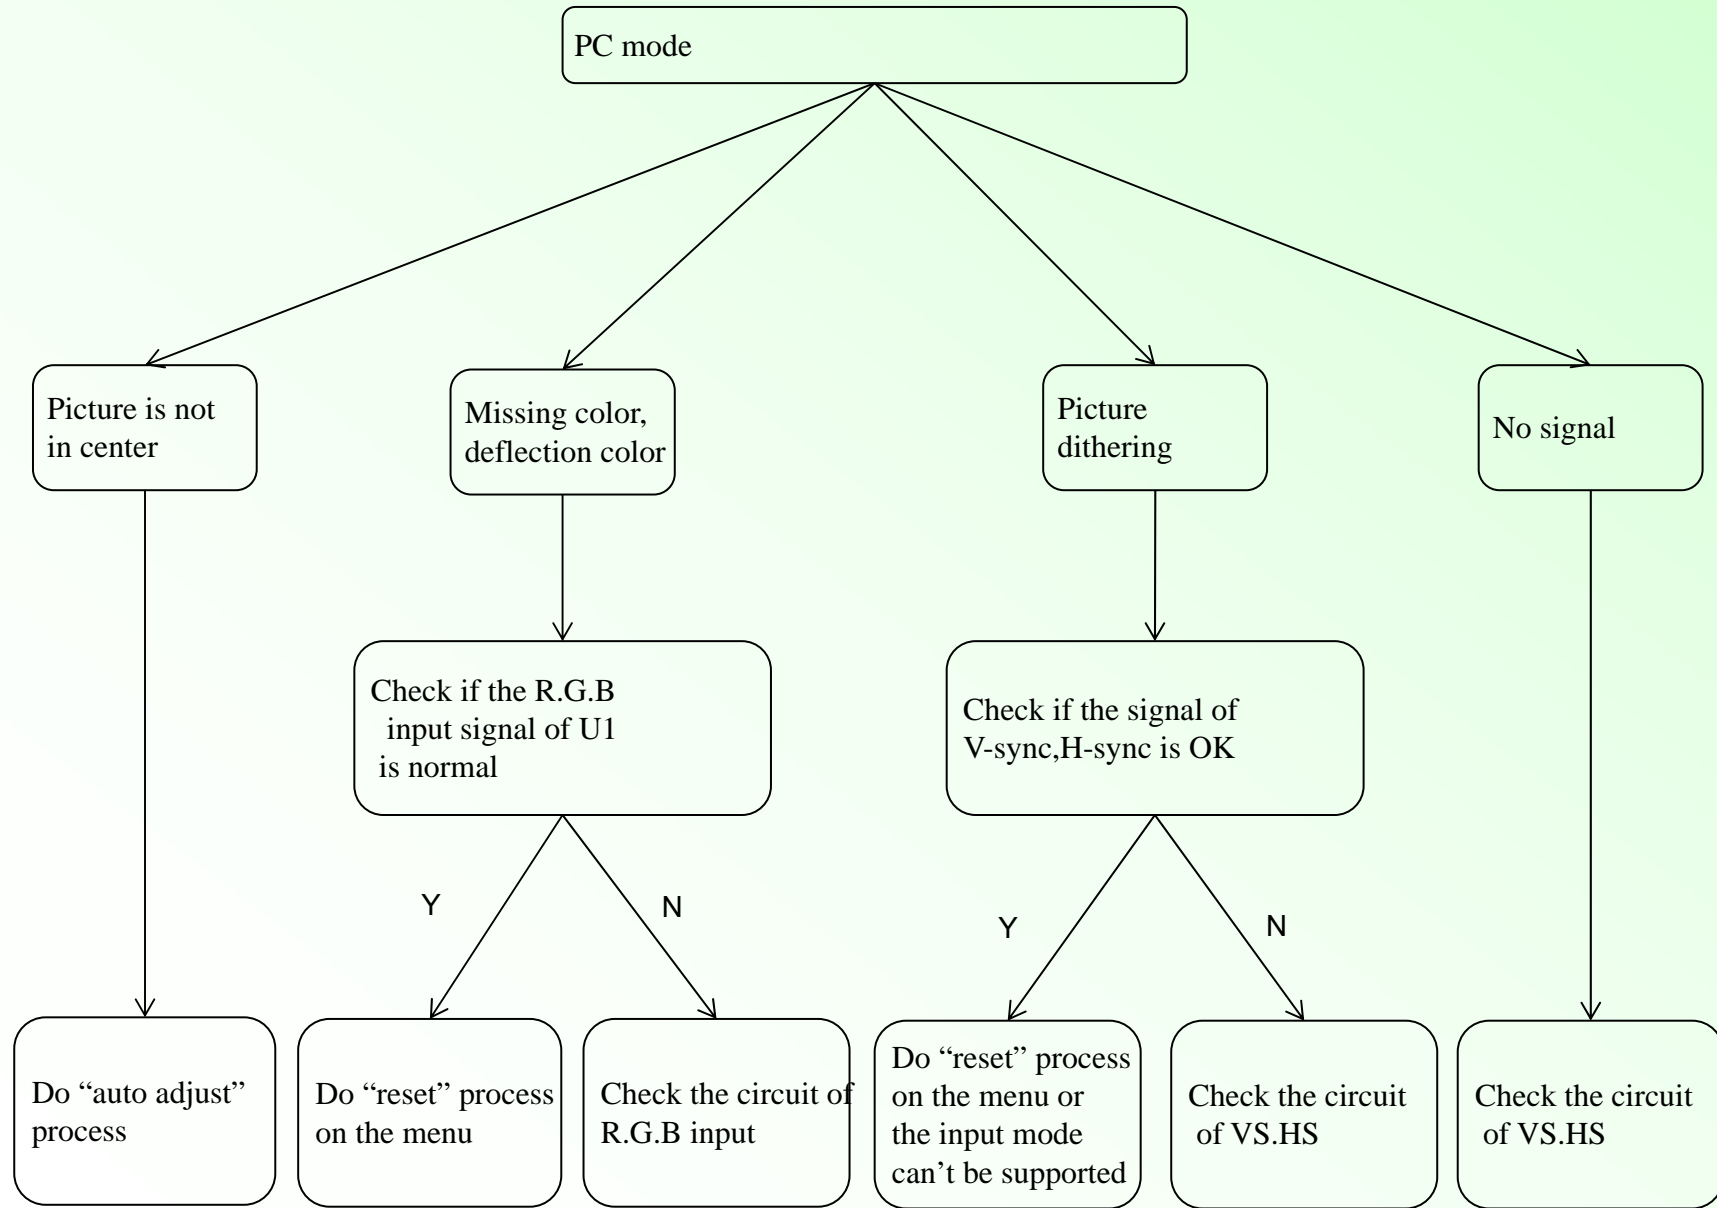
PC mode

Picture is not in center

Missing color, deflection color

Picture dithering

No signal

Check if the R.G.B input signal of U1 is normal

Check if the signal of V-sync,H-sync is OK

Y

N

Y

N

Do “auto adjust” process

Do “reset” process on the menu

Check the circuit of R.G.B input

Do “reset” process on the menu or the input mode can’t be supported

Check the circuit of VS.HS

Check the circuit of VS.HS